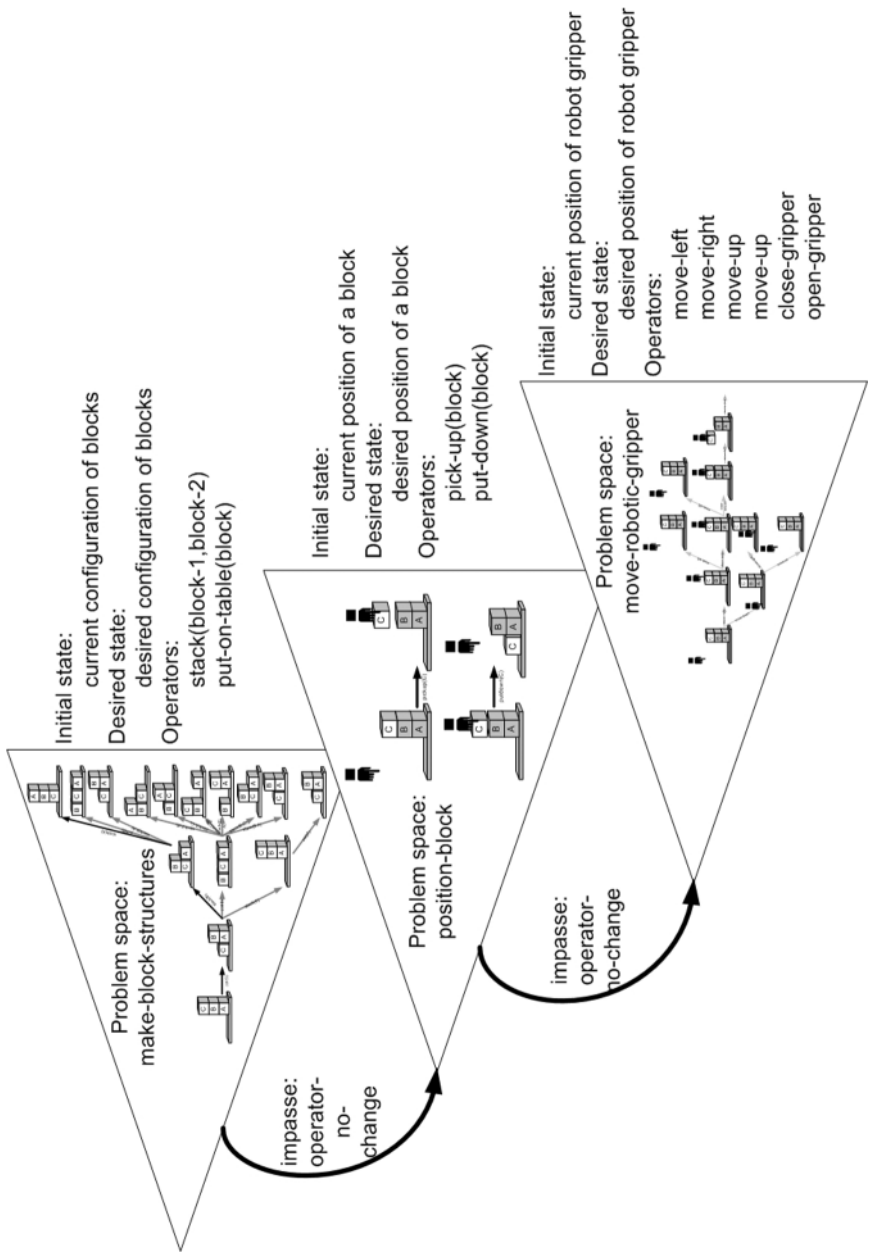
Initial state:
current configuration of blocks
Desired state:
desired configuration of blocks
Operators:
stack(block-1,block-2)
put-on-table(block)

Problem space:
make-block-structures

impasse:
operator-
no-
change

Initial state:
current position of a block
Desired state:
desired position of a block
Operators:
pick-up(block)
put-down(block)

Problem space:
position-block

impasse:
operator-
no-change

Initial state:
current position of robot gripper
Desired state:
desired position of robot gripper
Operators:
move-left
move-right
move-up
move-up
close-gripper
open-gripper

Problem space:
move-robotic-gripper

C
B
A
C
B
A
C
B
A
C
B
A
B
A
C